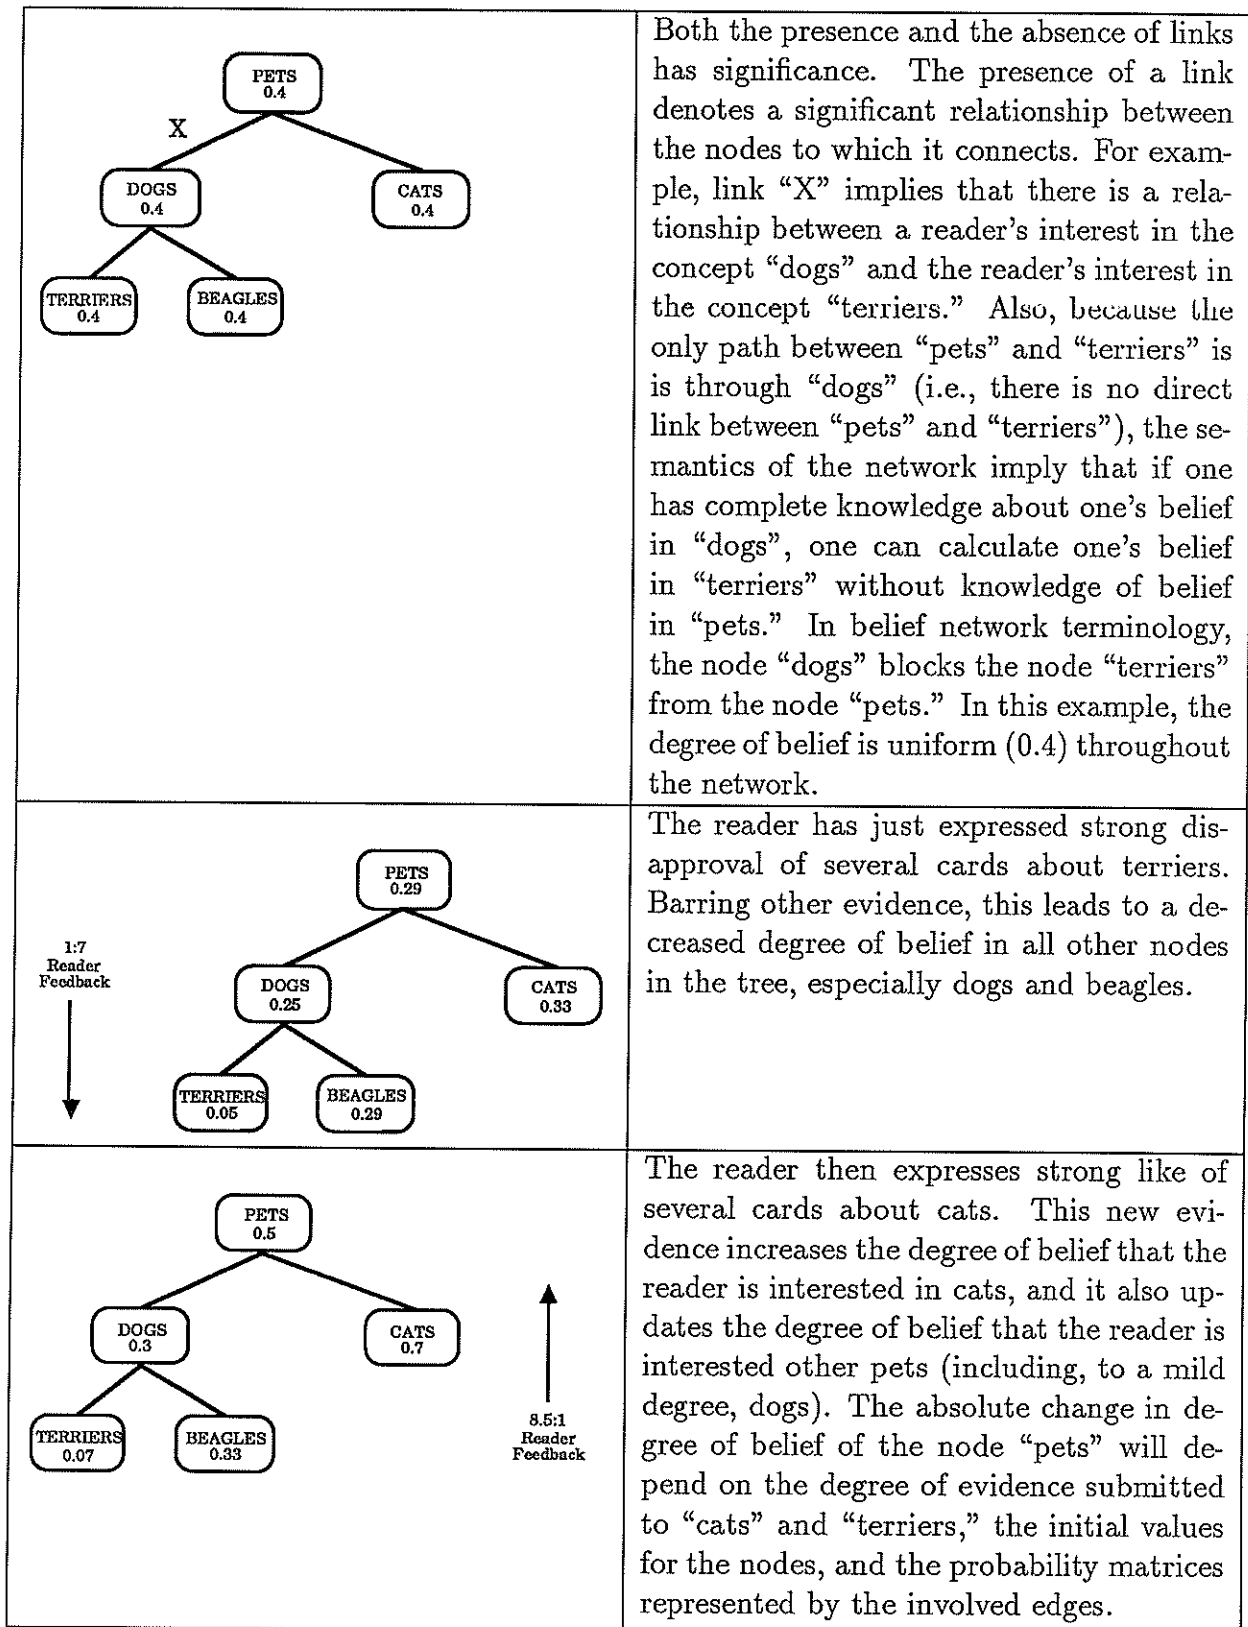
| PETS 0.4 X DOGS 0.4 CATS 0.4 TERRIERS 0.4 BEAGLES 0.4 | Both the presence and the absence of links has significance. The presence of a link denotes a significant relationship between the nodes to which it connects. For example, link "X" implies that there is a relationship between a reader's interest in the concept "dogs" and the reader's interest in the concept "terriers." Also, because the only path between "pets" and "terriers" is is through "dogs" (i.e., there is no direct link between "pets" and "terriers"), the semantics of the network imply that if one has complete knowledge about one's belief in "dogs", one can calculate one's belief in "terriers" without knowledge of belief in "pets." In belief network terminology, the node "dogs" blocks the node "terriers" from the node "pets." In this example, the degree of belief is uniform (0.4) throughout the network. |
|---|---|
| 1:7 Reader Feedback PETS 0.29 DOGS 0.25 CATS 0.33 TERRIERS 0.05 BEAGLES 0.29 | The reader has just expressed strong disapproval of several cards about terriers. Barring other evidence, this leads to a decreased degree of belief in all other nodes in the tree, especially dogs and beagles. |
| PETS 0.5 DOGS 0.3 CATS 0.7 TERRIERS 0.07 BEAGLES 0.33 8.5:1 Reader Feedback | The reader then expresses strong like of several cards about cats. This new evidence increases the degree of belief that the reader is interested in cats, and it also updates the degree of belief that the reader is interested other pets (including, to a mild degree, dogs). The absolute change in degree of belief of the node "pets" will depend on the degree of evidence submitted to "cats" and "terriers," the initial values for the nodes, and the probability matrices represented by the involved edges. |